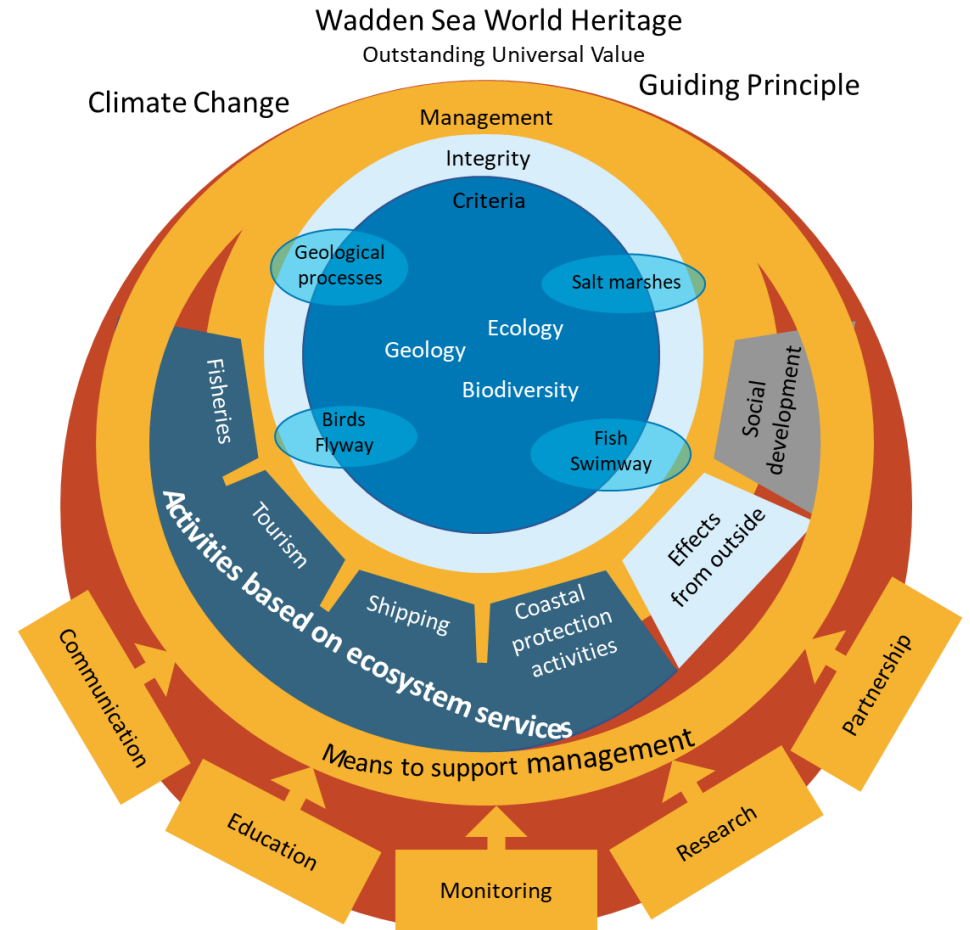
Wadden Sea World Heritage
Outstanding Universal Value

Climate Change

Guiding Principle

Management

Integrity

Criteria

Geological processes

Salt marshes

Ecology

Geology

Biodiversity

Birds Flyway

Fish Swimway

Fisheries

Tourism

Shipping

Coastal protection activities

Activities based on ecosystem services

Social development

Effects from outside

Means to support management

Communication

Education

Monitoring

Research

Partnership